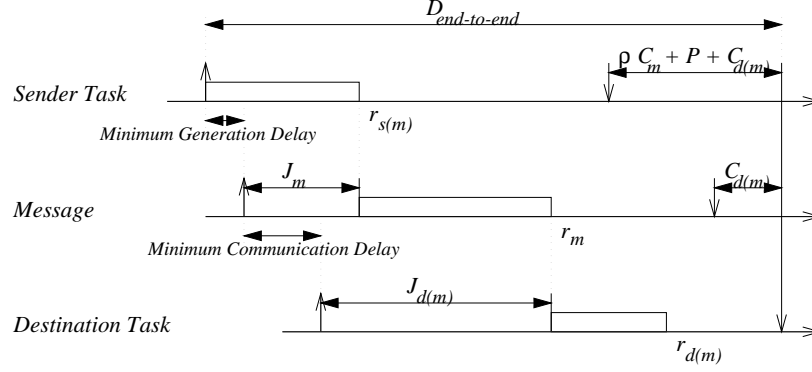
$D_{end\text{-}to\text{-}end}$

$\rho\ C_m + P + C_{d(m)}$

Sender Task

Minimum Generation Delay

$r_{s(m)}$

$J_m$

$C_{d(m)}$

Message

Minimum Communication Delay

$r_m$

$J_{d(m)}$

Destination Task

$r_{d(m)}$